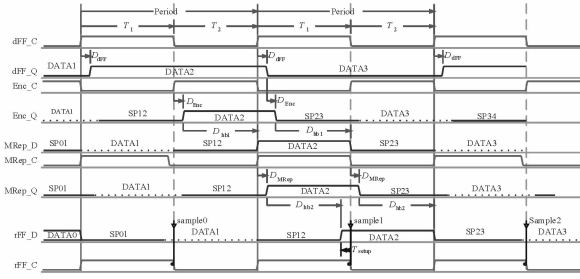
Period
Period
$T_1$
$T_2$
$T_1$
$T_2$
dFF_C
dFF_Q
DATA1
$D_{dFF}$
DATA2
$D_{dFF}$
DATA3
$D_{dFF}$
Enc_C
Enc_Q
DATA1
SP12
$D_{Enc}$
DATA2
$D_{Enc}$
SP23
DATA3
SP34
$D_{hb1}$
$D_{hb1}$
MRep_D
SP01
DATA1
SP12
DATA2
SP23
DATA3
MRep_C
MRep_Q
SP01
DATA1
SP12
$D_{MRep}$
DATA2
$D_{MRep}$
SP23
DATA3
$D_{hb2}$
$D_{hb2}$
rFF_D
DATA0
SP01
sample0
DATA1
SP12
sample1
DATA2
SP23
Sample2
DATA3
$T_{setup}$
rFF_C